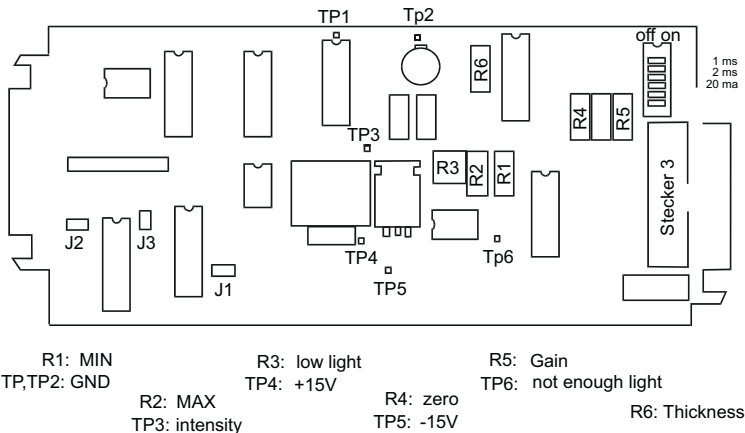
TP1
Tp2
off on
1 ms
2 ms
20 ma
R6
TP3
R4
R5
R3
R2
R1
Stecker 3
J2
J3
TP4
Tp6
TP5
J1

R1: MIN
TP,TP2: GND
R2: MAX
TP3: intensity
R3: low light
TP4: +15V
R4: zero
TP5: -15V
R5: Gain
TP6: not enough light
R6: Thickness